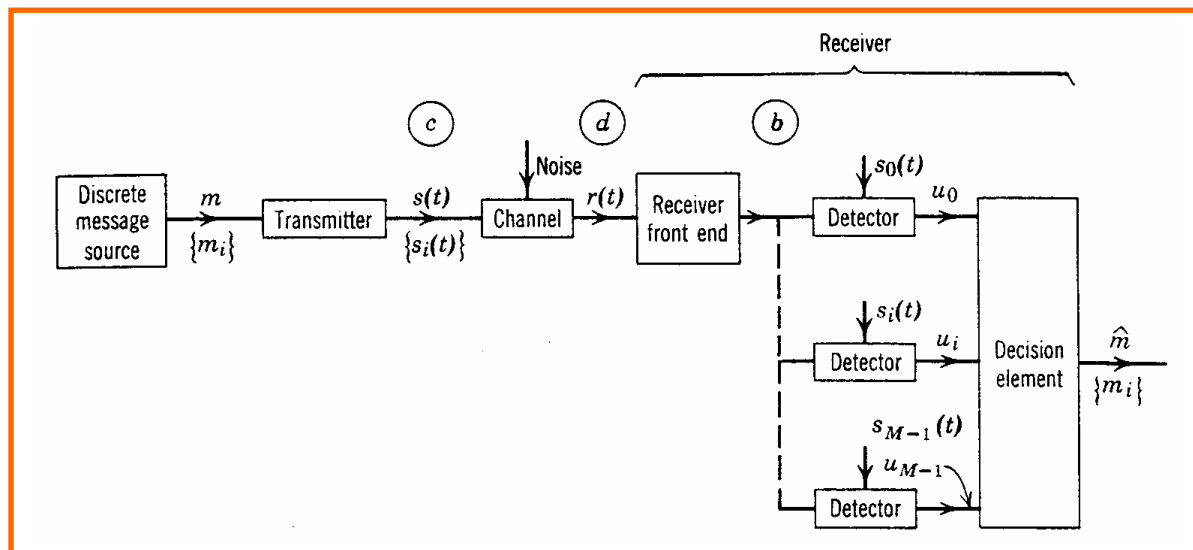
Receiver

$c$

$d$

$b$

Noise

Discrete message source

$m$

$\{m_i\}$

Transmitter

$s(t)$

$\{s_i(t)\}$

Channel

$r(t)$

Receiver front end

$s_0(t)$

Detector

$u_0$

$s_i(t)$

Detector

$u_i$

$s_{M-1}(t)$

$u_{M-1}$

Detector

Decision element

$\hat{m}$

$\{m_i\}$